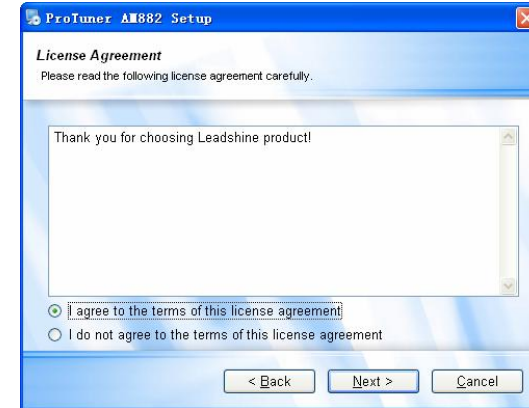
ProTuner AM882 Setup

License Agreement
Please read the following license agreement carefully.

Thank you for choosing Leadshine product!

I agree to the terms of this license agreement
I do not agree to the terms of this license agreement

< Back
Next >
Cancel